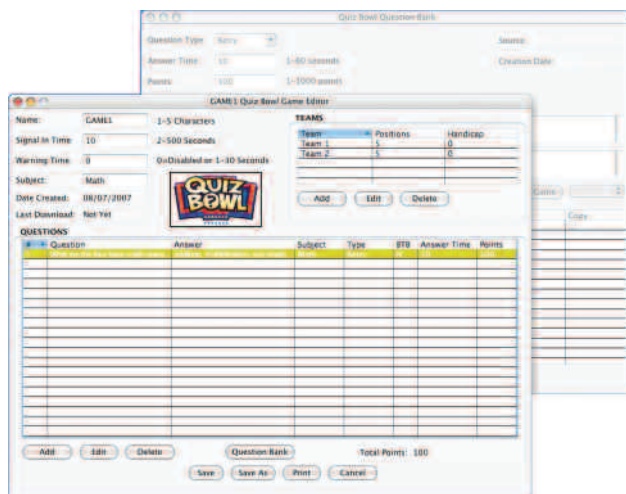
Quiz Bowl Question Bank

Question Type: Story

Answer Time: 10 1-60 seconds

Points: 100 1-1000 points

Source:

Creation Date:

Copy

GAME1 Quiz Bowl Game Editor

Name: GAME1 1-5 Characters

Signal In Time: 10 2-500 Seconds

Warning Time: 0 0=Disabled or 1-30 Seconds

Subject: Math

Date Created: 08/07/2007

Last Download: Not Yet

QUIZ BOWL

TEAMS

| Team | Positions | Handicap |
|---|---|---|
| Team 1 | 5 | 0 |
| Team 2 | 5 | 0 |

Add Edit Delete

QUESTIONS

| # | Question | Answer | Subject | Type | BTB | Answer Time | Points |
|---|---|---|---|---|---|---|---|
| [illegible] | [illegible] | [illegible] | Math | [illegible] | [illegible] | 10 | 100 |

Add Edit Delete Question Bank Total Points: 100

Save Save As Print Cancel